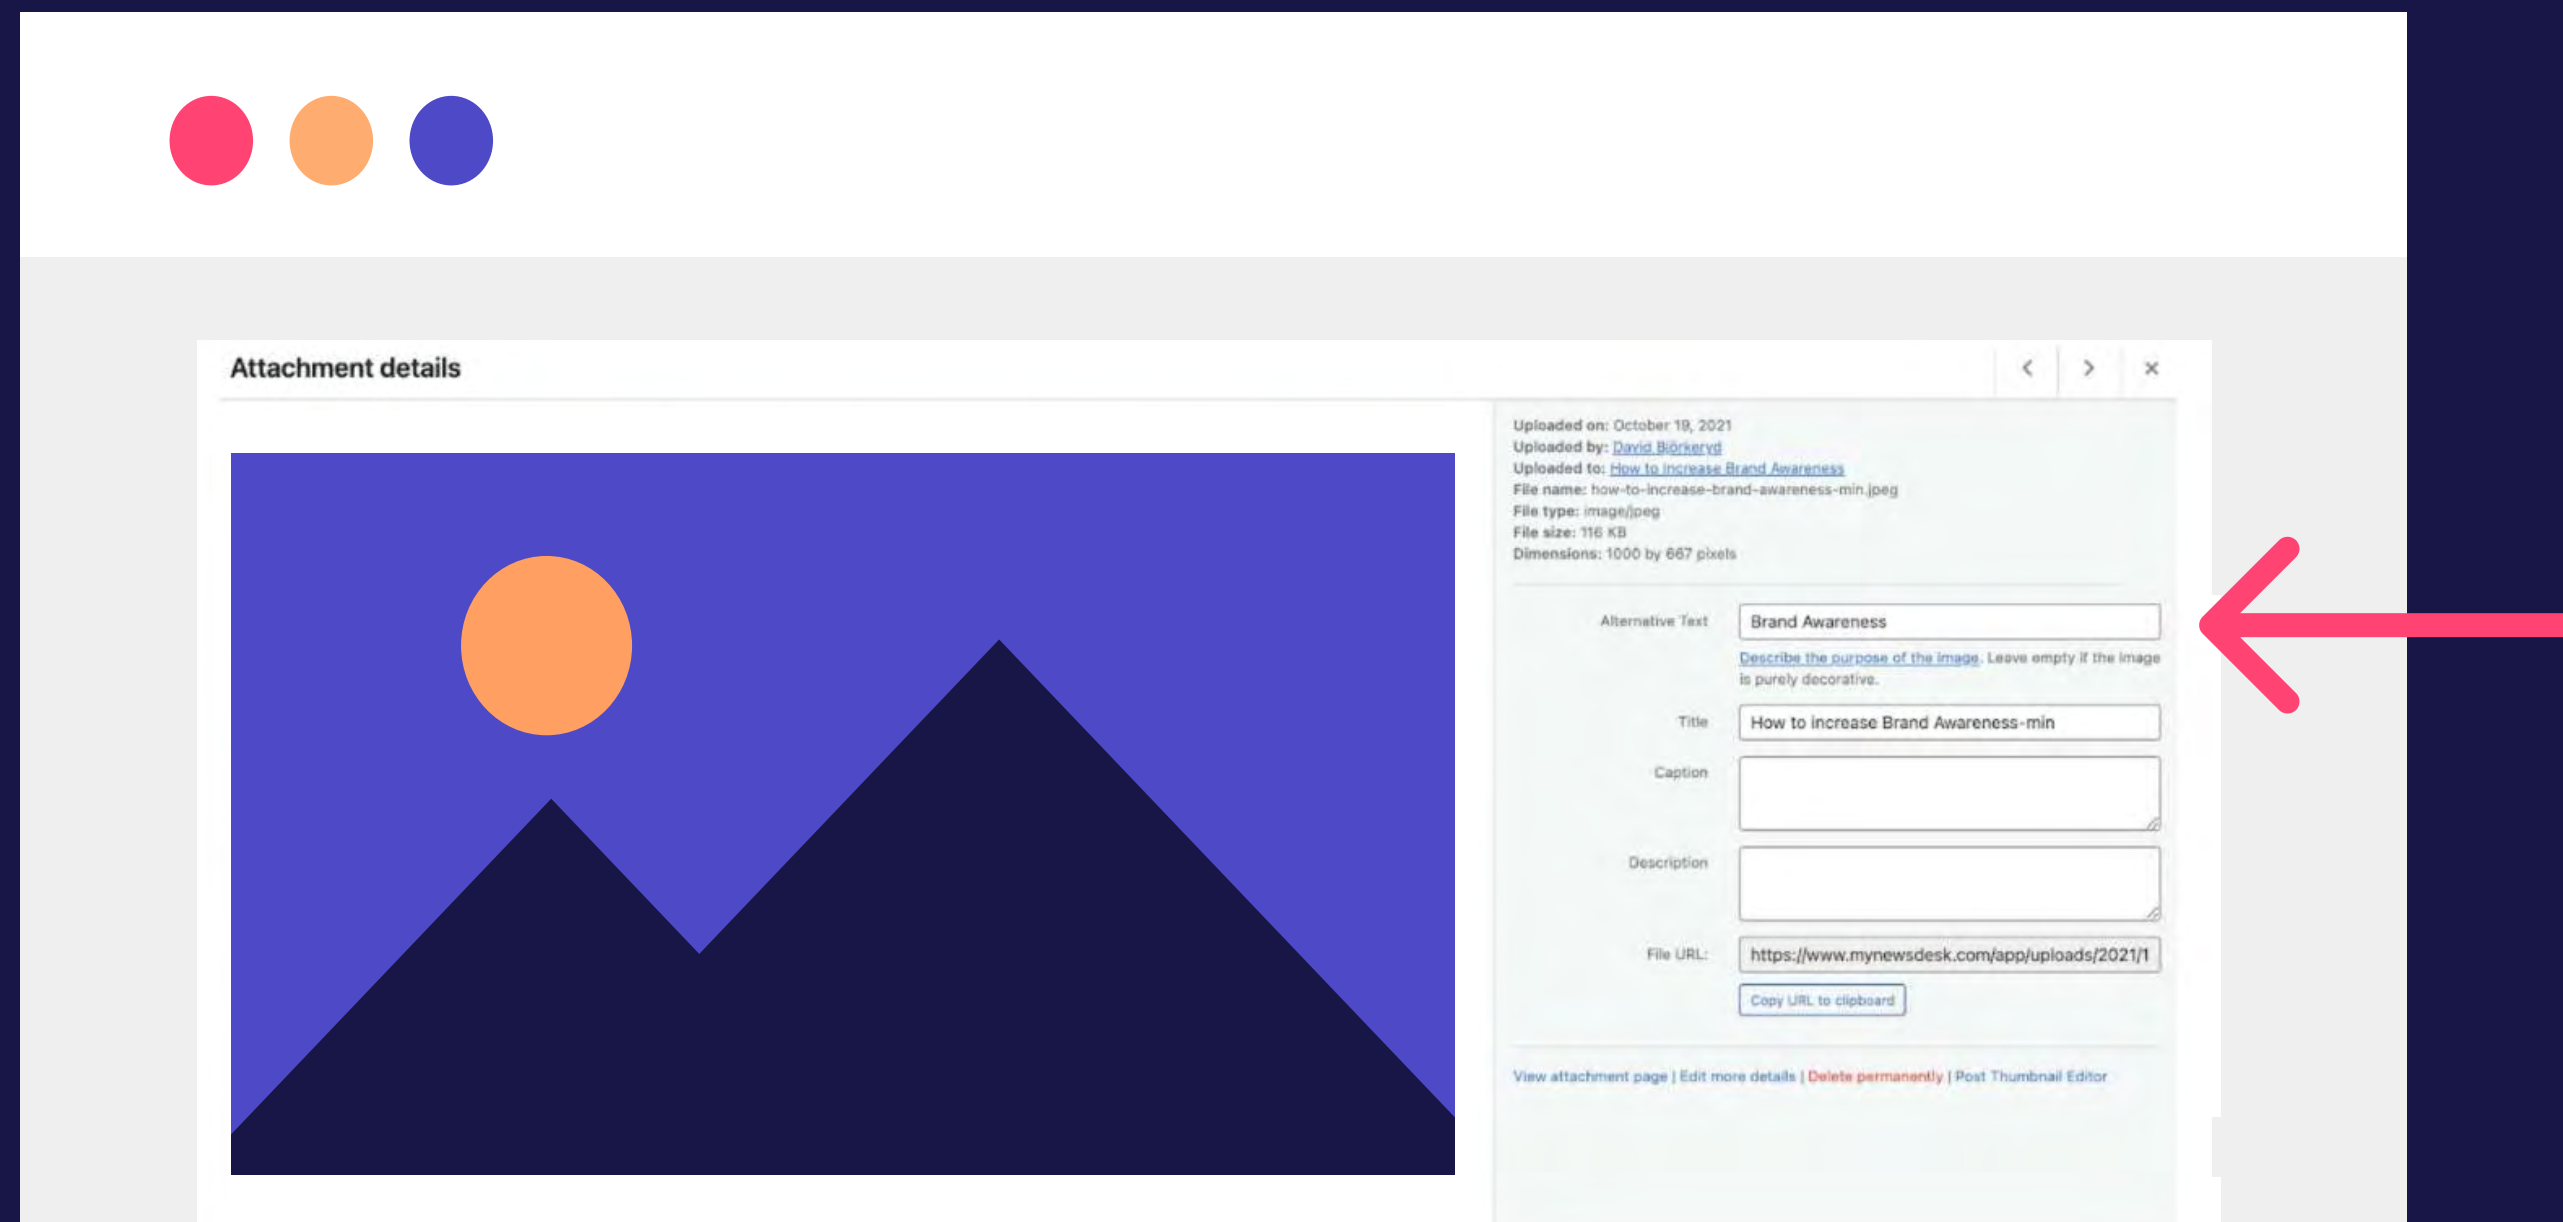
Attachment details

< > ×

Uploaded on: October 19, 2021
Uploaded by: David Björkeryd
Uploaded to: How to increase Brand Awareness
File name: how-to-increase-brand-awareness-min.jpeg
File type: image/jpeg
File size: 116 KB
Dimensions: 1000 by 667 pixels

Alternative Text: Brand Awareness

Describe the purpose of the image. Leave empty if the image is purely decorative.

Title: How to increase Brand Awareness-min

Caption

Description

File URL: https://www.mynewsdesk.com/app/uploads/2021/1

Copy URL to clipboard

View attachment page | Edit more details | Delete permanently | Post Thumbnail Editor